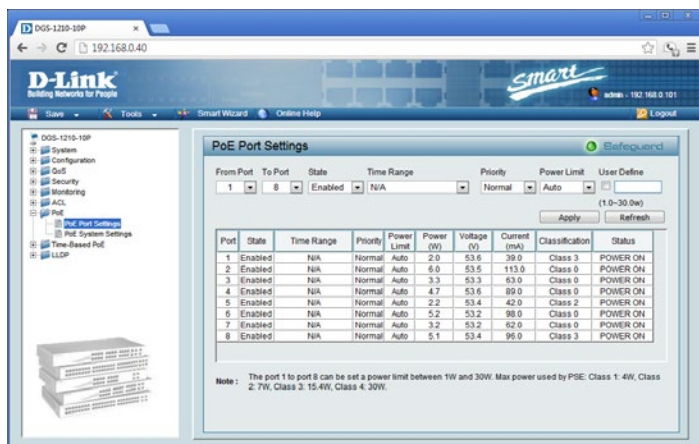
DGS-1210-10P ×

192.168.0.40

D-Link
Building Networks for People

Smart

admin - 192.168.0.101

Save Tools Smart Wizard Online Help Logout

DGS-1210-10P
System
Configuration
QoS
Security
Monitoring
ACL
PoE
PoE Port Settings
PoE System Settings
Time-Based PoE
LLDP

PoE Port Settings

Safeguard

From Port To Port State Time Range Priority Power Limit User Define
1 8 Enabled N/A Normal Auto
(1.0~30.0w)
Apply Refresh

| Port | State | Time Range | Priority | Power Limit | Power (W) | Voltage (V) | Current (mA) | Classification | Status |
|---|---|---|---|---|---|---|---|---|---|
| 1 | Enabled | N/A | Normal | Auto | 2.0 | 53.6 | 39.0 | Class 3 | POWER ON |
| 2 | Enabled | N/A | Normal | Auto | 6.0 | 53.5 | 113.0 | Class 0 | POWER ON |
| 3 | Enabled | N/A | Normal | Auto | 3.3 | 53.3 | 63.0 | Class 0 | POWER ON |
| 4 | Enabled | N/A | Normal | Auto | 4.7 | 53.6 | 89.0 | Class 0 | POWER ON |
| 5 | Enabled | N/A | Normal | Auto | 2.2 | 53.4 | 42.0 | Class 2 | POWER ON |
| 6 | Enabled | N/A | Normal | Auto | 5.2 | 53.2 | 98.0 | Class 0 | POWER ON |
| 7 | Enabled | N/A | Normal | Auto | 3.2 | 53.2 | 62.0 | Class 0 | POWER ON |
| 8 | Enabled | N/A | Normal | Auto | 5.1 | 53.4 | 96.0 | Class 3 | POWER ON |

Note: The port 1 to port 8 can be set a power limit between 1W and 30W. Max power used by PSE: Class 1: 4W, Class 2: 7W, Class 3: 15.4W, Class 4: 30W.